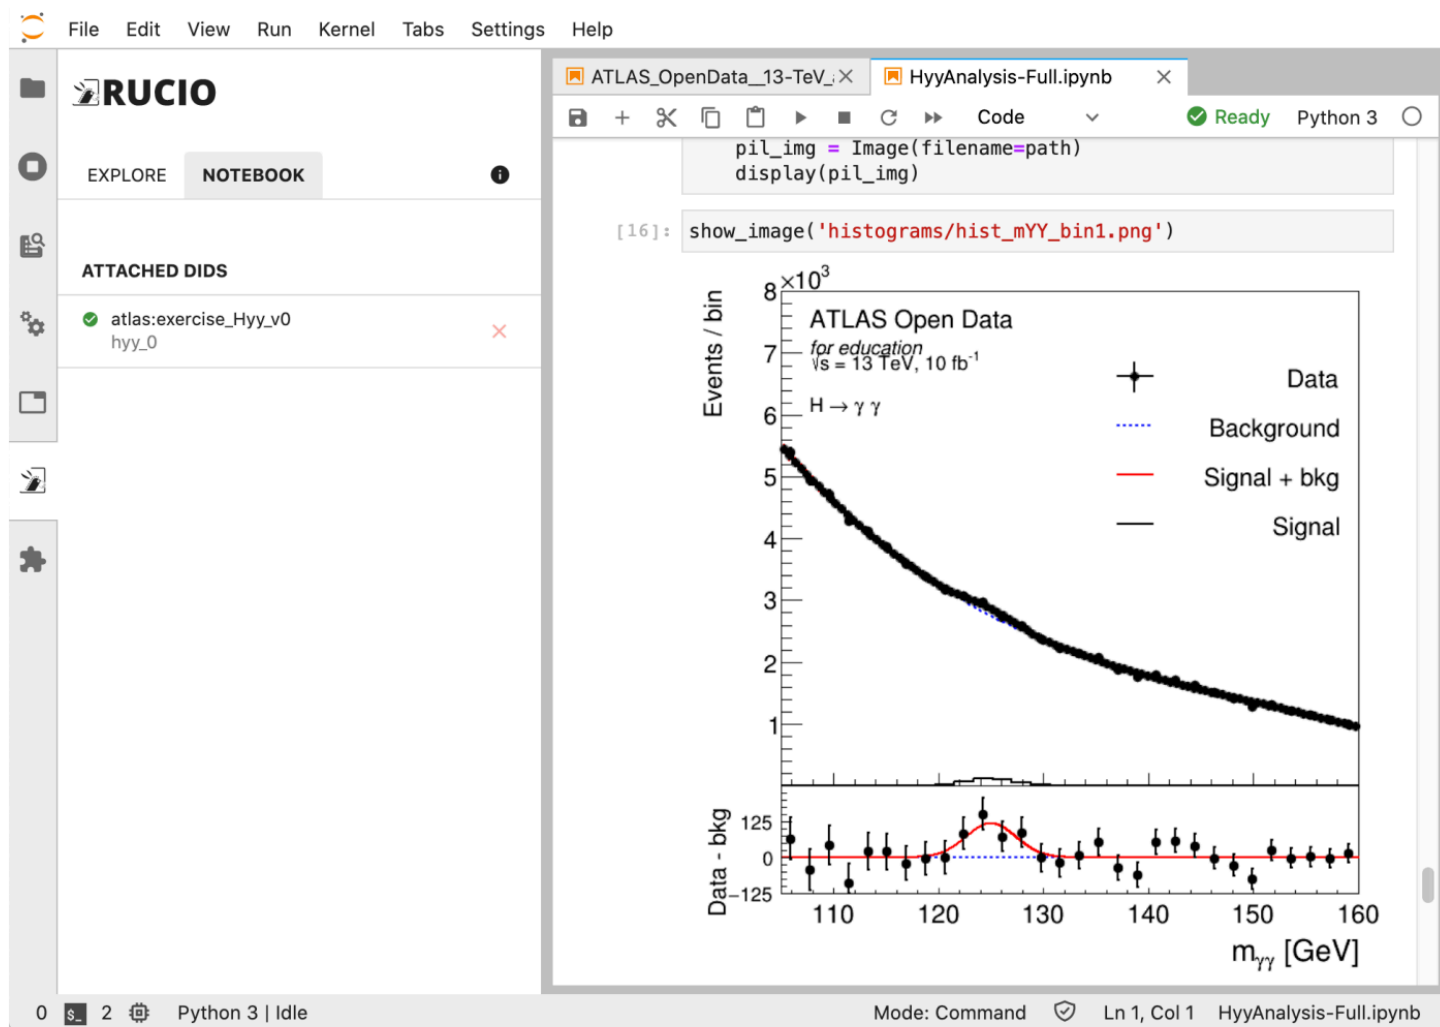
File Edit View Run Kernel Tabs Settings Help

RUCIO

EXPLORE NOTEBOOK

ATTACHED DIDS

atlas:exercise_Hyy_v0
hyy_0

ATLAS_OpenData_13-TeV_
HyyAnalysis-Full.ipynb

Code

Ready Python 3

pil_img = Image(filename=path)
display(pil_img)

[16]: show_image('histograms/hist_mYY_bin1.png')

$\times10^3$

ATLAS Open Data
for education
$\sqrt{s}$ = 13 TeV, 10 fb$^{-1}$
H → γ γ

Data
Background
Signal + bkg
Signal

Events / bin

8
7
6
5
4
3
2
1

Data - bkg

125
0
−125

110 120 130 140 150 160

$m_{\gamma\gamma}$ [GeV]

0 2 Python 3 | Idle Mode: Command Ln 1, Col 1 HyyAnalysis-Full.ipynb